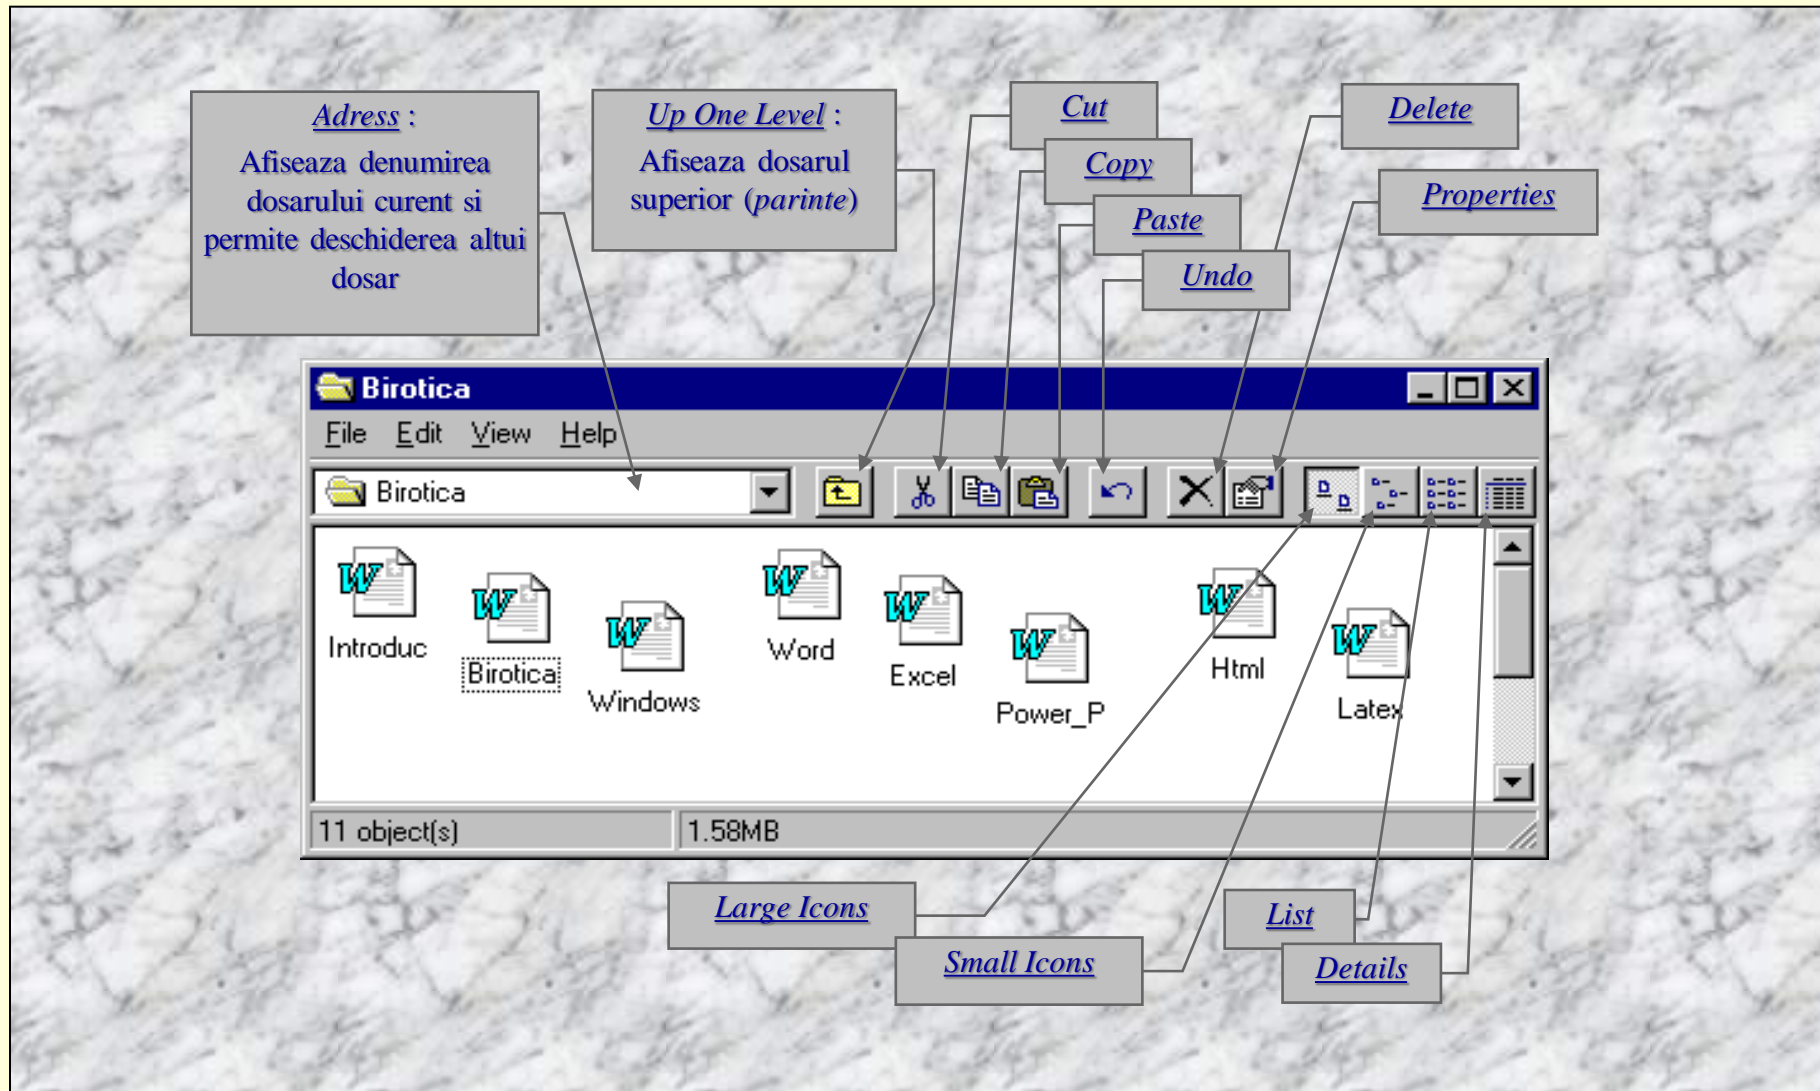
Adress :
Afiseaza denumirea dosarului curent si permite deschiderea altui dosar

Up One Level :
Afiseaza dosarul superior (parinte)

Cut

Copy

Paste

Undo

Delete

Properties

Birotica

File Edit View Help

Birotica

Introduc

Birotica

Windows

Word

Excel

Power_P

Html

Latex

11 object(s)

1.58MB

Large Icons

Small Icons

List

Details